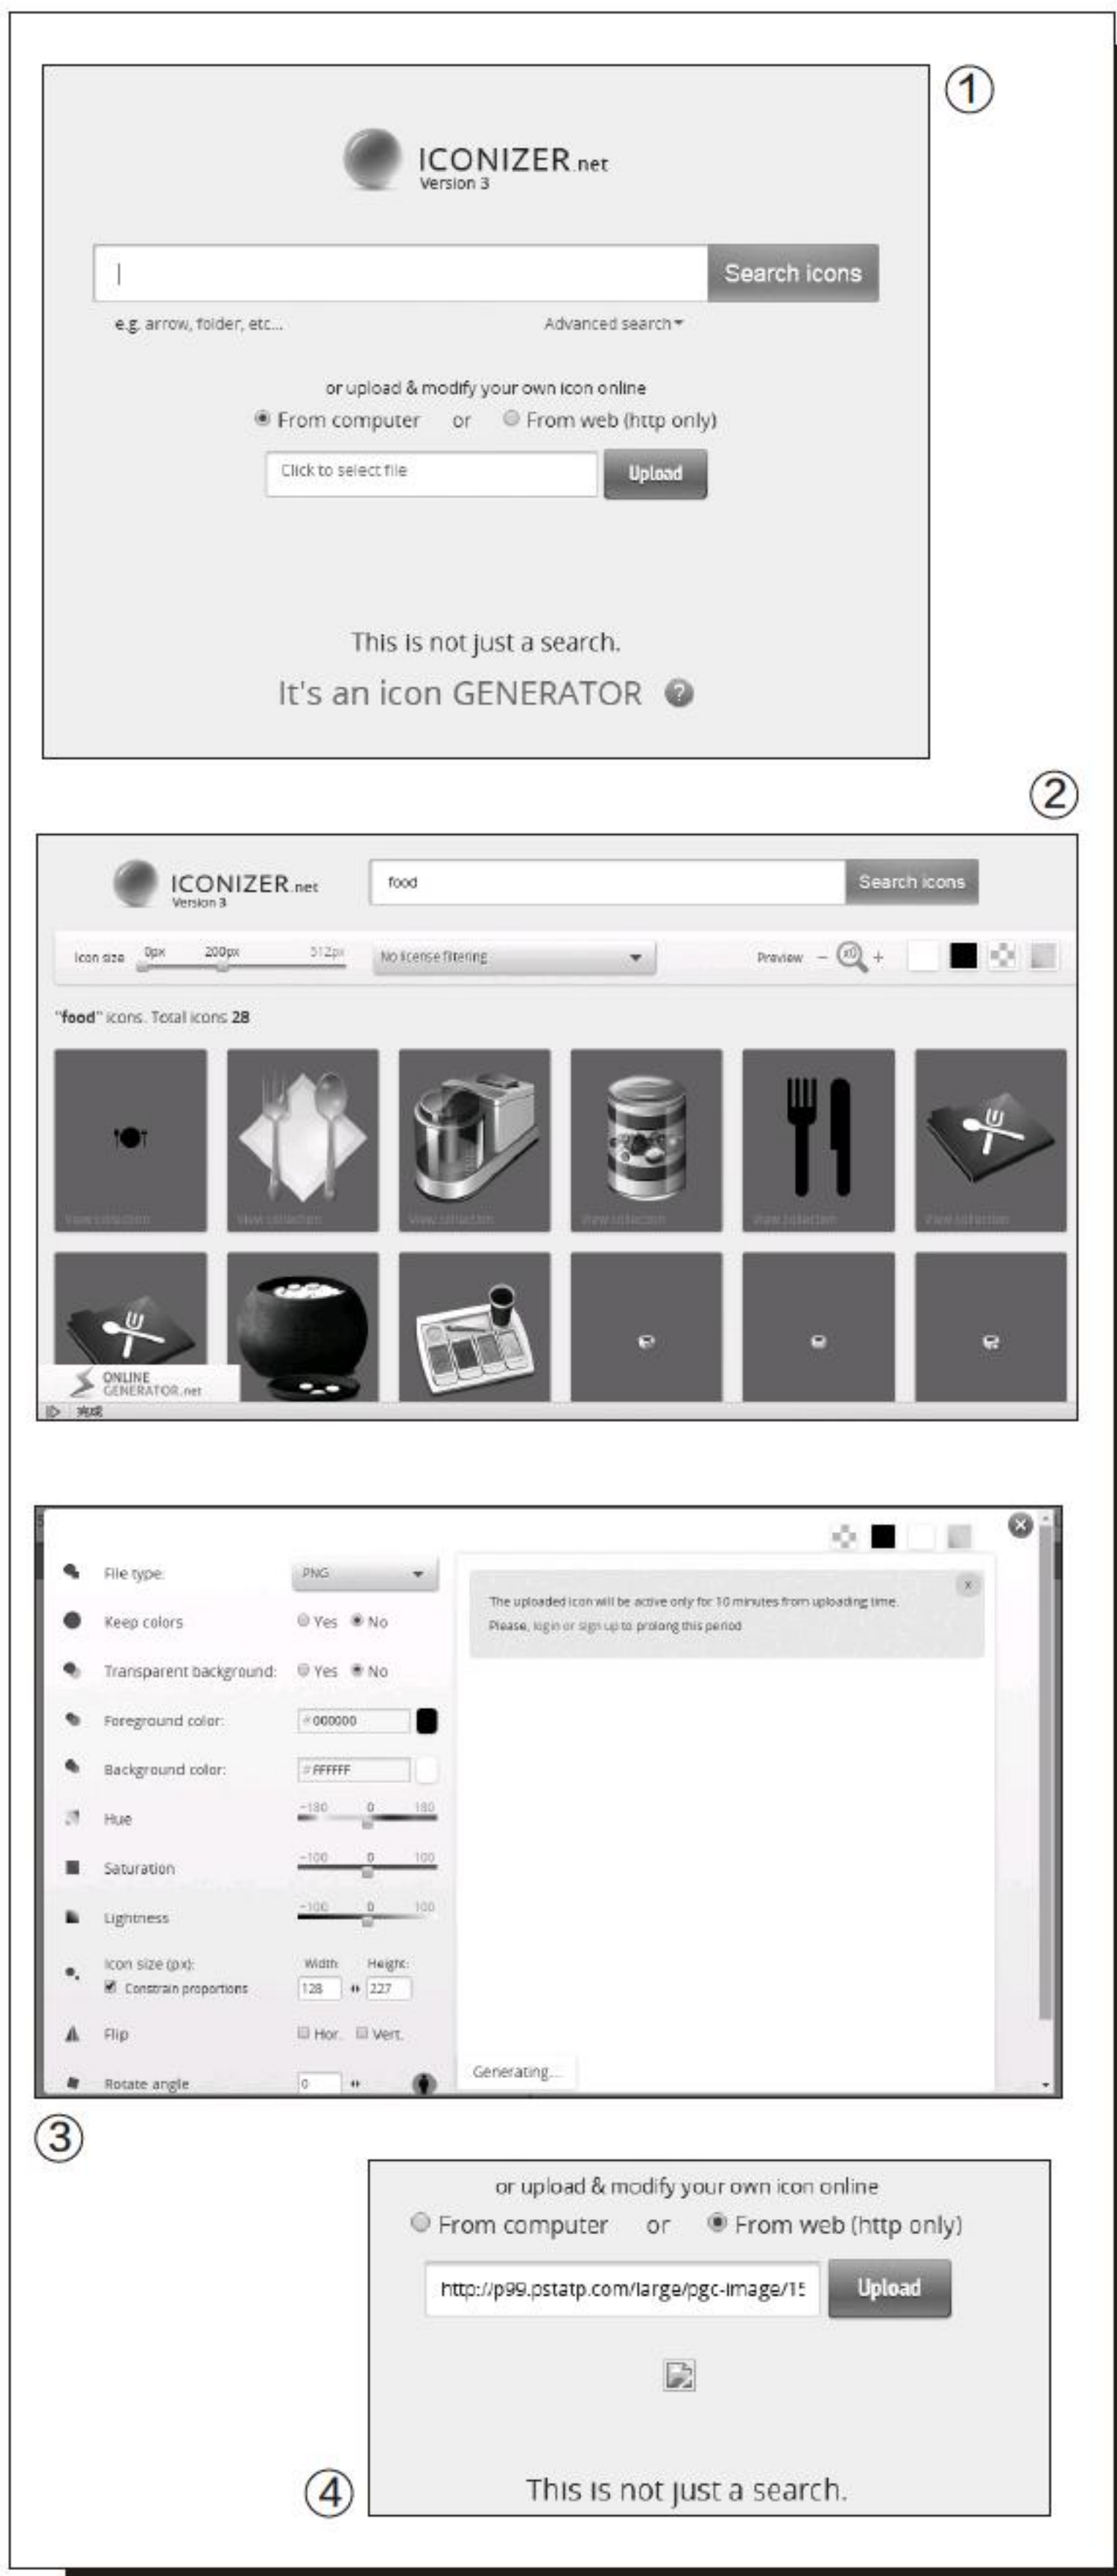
①

ICONIZER.net
Version 3

Search icons

e.g. arrow, folder, etc...

Advanced search

or upload & modify your own icon online

From computer or From web (http only)

Click to select file

Upload

This is not just a search.

It's an icon GENERATOR

②

ICONIZER.net
Version 3

food

Search icons

Icon size 0px 200px 512px

No license filtering

Preview

"food" icons. Total icons 28

ONLINE GENERATOR.net

File type: PNG

Keep colors Yes No

Transparent background: Yes No

Foreground color: #000000

Background color: #FFFFFF

Hue -180 0 180

Saturation -100 0 100

Lightness -100 0 100

Icon size (px): Width: Height:
Constrain proportions 128 227

Flip Hor. Vert.

Rotate angle 0

The uploaded icon will be active only for 10 minutes from uploading time.
Please, login or sign up to prolong this period

Generating...

③

or upload & modify your own icon online

From computer or From web (http only)

http://p99.pstatp.com/large/pgc-image/15

Upload

④

This is not just a search.